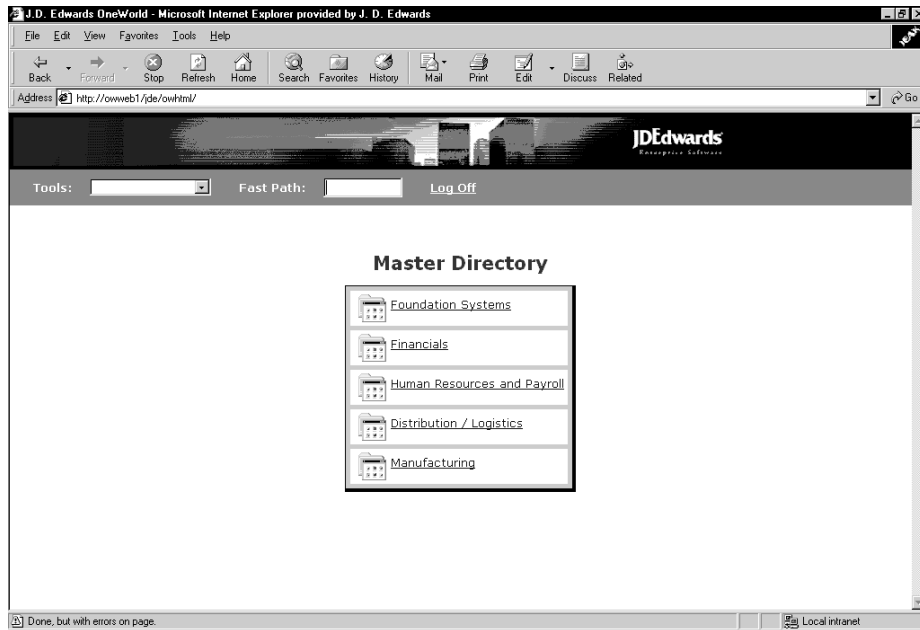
J.D. Edwards OneWorld - Microsoft Internet Explorer provided by J. D. Edwards

File Edit View Favorites Tools Help

Back Forward Stop Refresh Home Search Favorites History Mail Print Edit Discuss Related

Address http://owweb1/jde/owhtml/

Go

JDEdwards
Enterprise Software

Tools: Fast Path: Log Off

Master Directory

Foundation Systems

Financials

Human Resources and Payroll

Distribution / Logistics

Manufacturing

Done, but with errors on page.

Local intranet